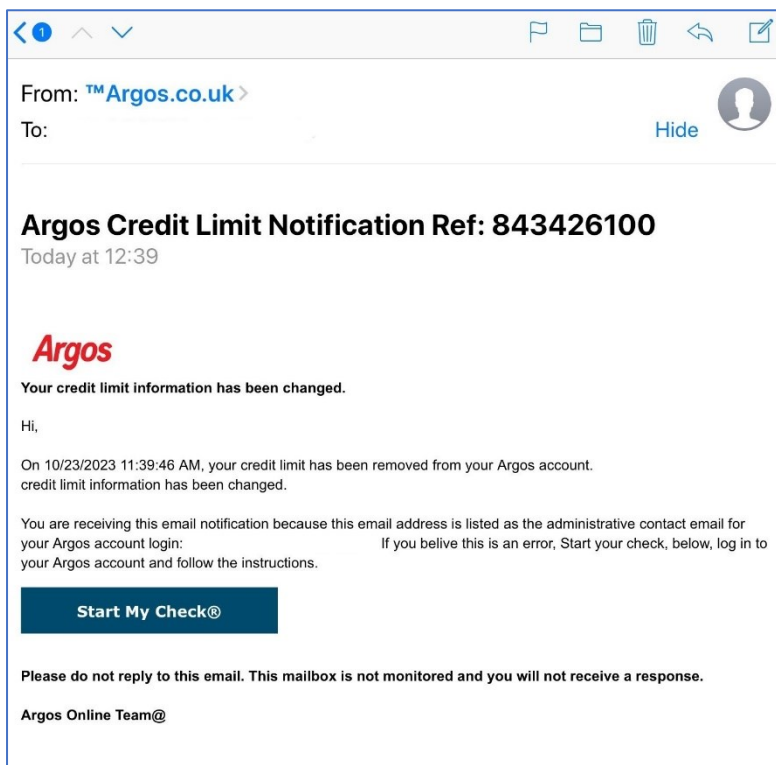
1

From: ™Argos.co.uk >
To:
Hide

Argos Credit Limit Notification Ref: 843426100
Today at 12:39

Argos

Your credit limit information has been changed.

Hi,

On 10/23/2023 11:39:46 AM, your credit limit has been removed from your Argos account. credit limit information has been changed.

You are receiving this email notification because this email address is listed as the administrative contact email for your Argos account login: If you belive this is an error, Start your check, below, log in to your Argos account and follow the instructions.

Start My Check®

Please do not reply to this email. This mailbox is not monitored and you will not receive a response.

Argos Online Team@